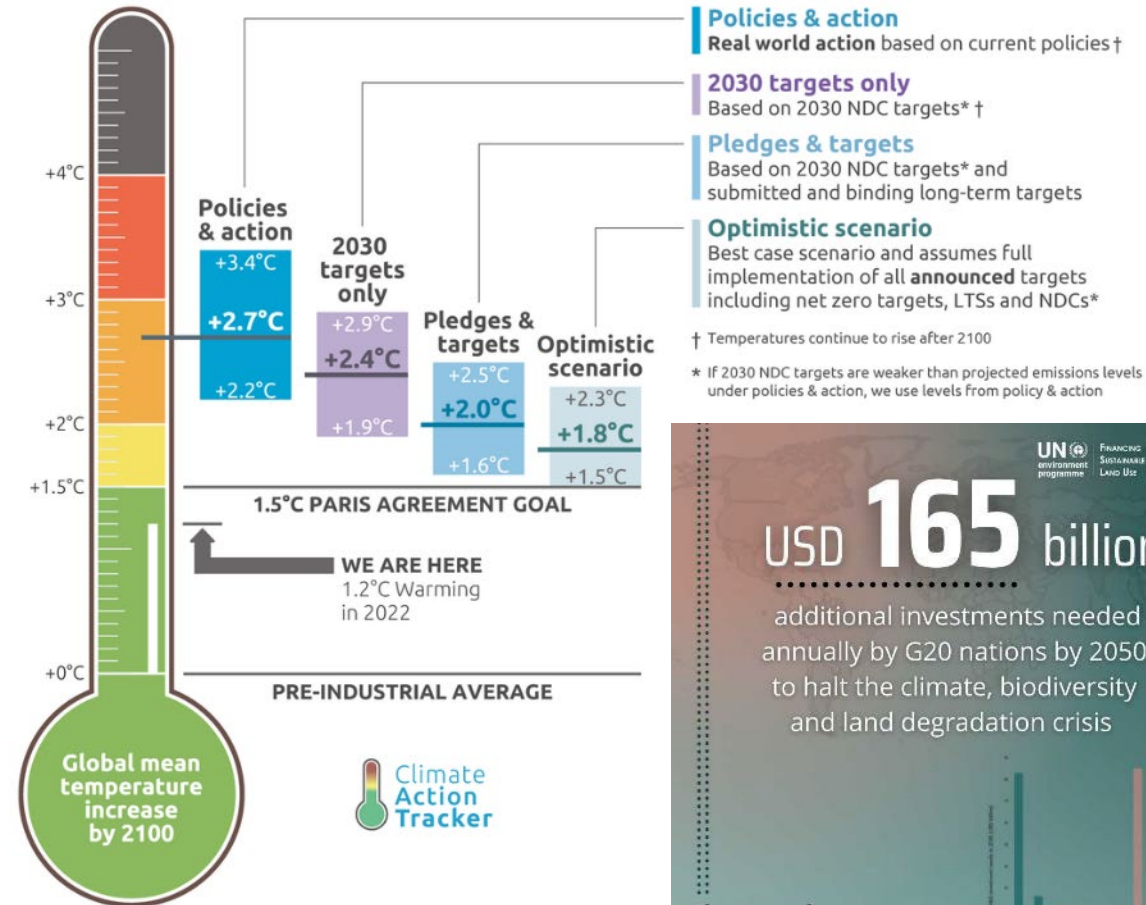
Policies & action
Real world action based on current policies †

2030 targets only
Based on 2030 NDC targets* †

Pledges & targets
Based on 2030 NDC targets* and submitted and binding long-term targets

Optimistic scenario
Best case scenario and assumes full implementation of all announced targets including net zero targets, LTSs and NDCs*

† Temperatures continue to rise after 2100

* If 2030 NDC targets are weaker than projected emissions levels under policies & action, we use levels from policy & action

+4°C
+3°C
+2°C
+1.5°C
+0°C

Policies & action
+3.4°C
+2.7°C
+2.2°C

2030 targets only
+2.9°C
+2.4°C
+1.9°C

Pledges & targets
+2.5°C
+2.0°C
+1.6°C

Optimistic scenario
+2.3°C
+1.8°C
+1.5°C

1.5°C PARIS AGREEMENT GOAL

WE ARE HERE
1.2°C Warming in 2022

PRE-INDUSTRIAL AVERAGE

Global mean temperature increase by 2100

Climate Action Tracker

UN environment programme
Financing Sustainable Land Use

USD 165 billion

additional investments needed annually by G20 nations by 2050 to halt the climate, biodiversity and land degradation crisis